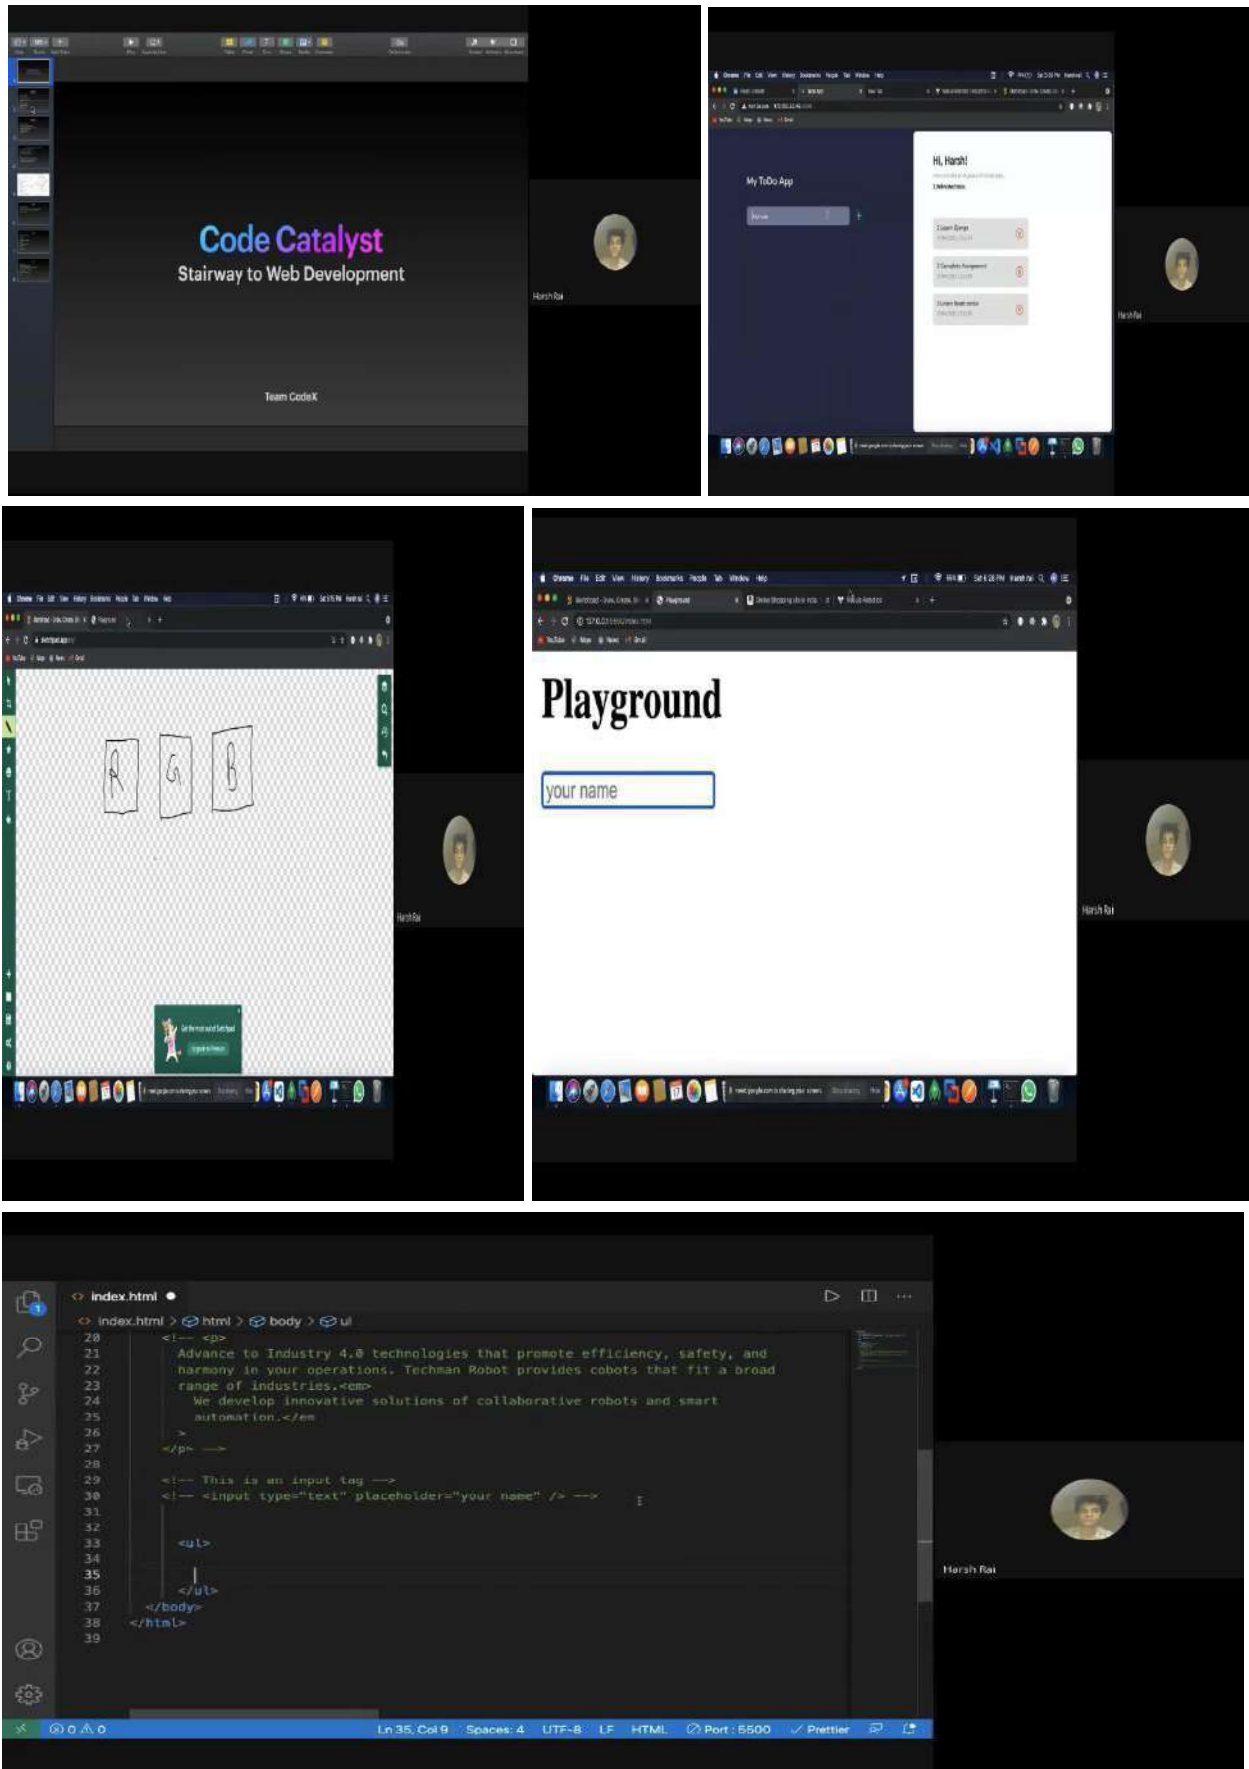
Code Catalyst
Stairway to Web Development

Team CodeX

Harsh Rai

My ToDo App

Hi, Harsh!

Harsh Rai

R G B

Harsh Rai

Playground

your name

Harsh Rai

index.html

index.html > html > body > ul

20 <!-- <p>
21 Advance to Industry 4.0 technologies that promote efficiency, safety, and
22 harmony in your operations. Techman Robot provides cobots that fit a broad
23 range of industries.<em>
24 We develop innovative solutions of collaborative robots and smart
25 automation.</em
26 >
27 </p> -->
28
29 <!-- This is an input tag -->
30 <!-- <input type="text" placeholder="your name" /> -->
31
32
33 <ul>
34
35
36 </ul>
37 </body>
38 </html>
39

Harsh Rai

0 0 Ln 35, Col 9 Spaces: 4 UTF-8 LF HTML Port : 5500 Prettier